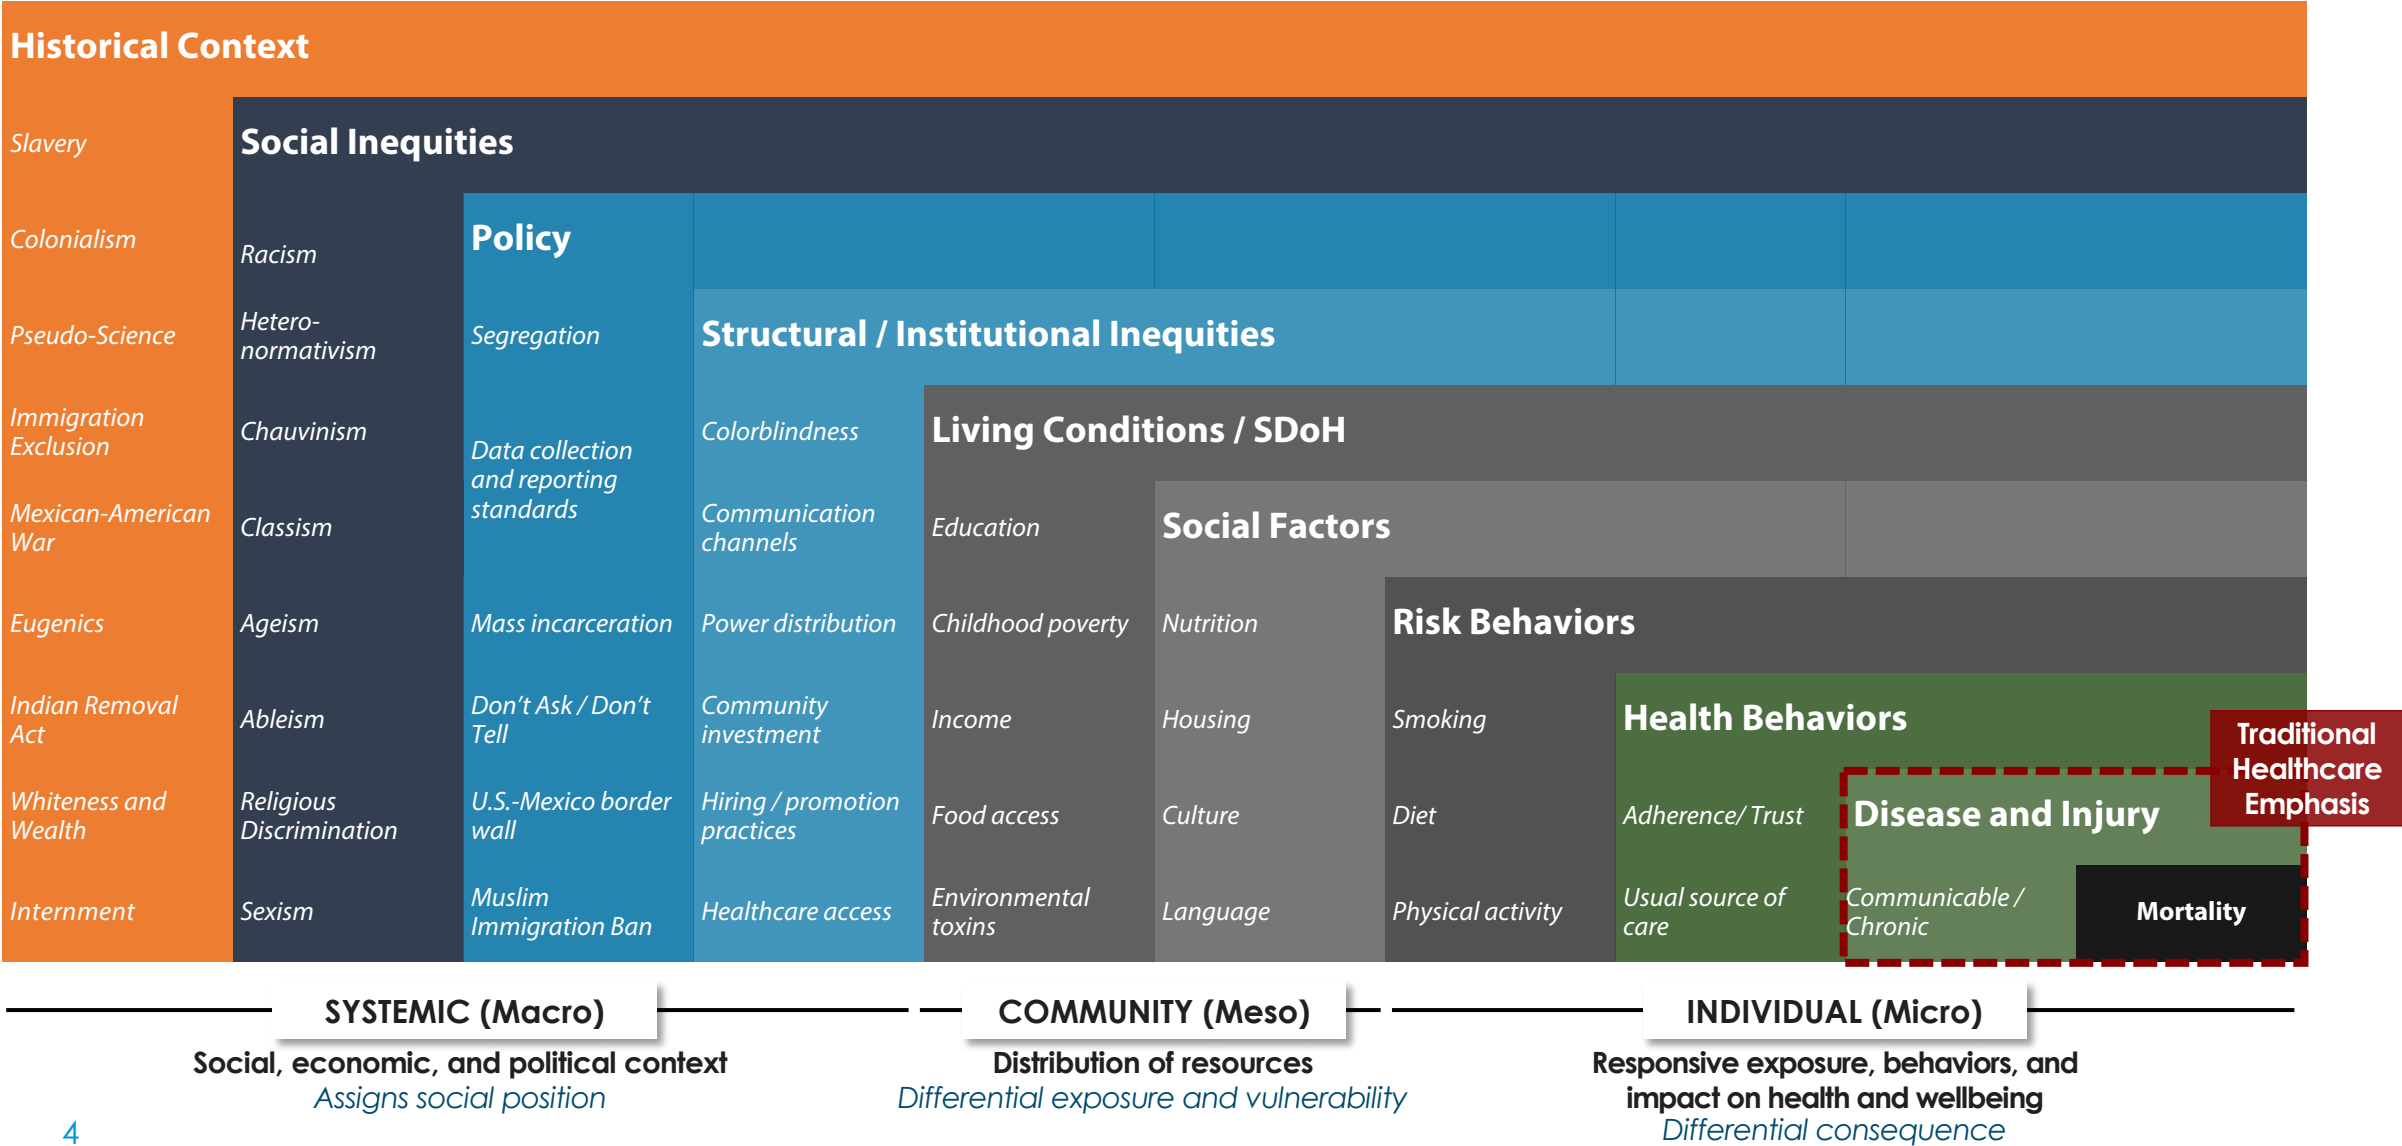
Historical Context

Slavery

Colonialism

Pseudo-Science

Immigration Exclusion

Mexican-American War

Eugenics

Indian Removal Act

Whiteness and Wealth

Internment

Social Inequities

Racism

Hetero-normativism

Chauvinism

Classism

Ageism

Ableism

Religious Discrimination

Sexism

Policy

Segregation

Data collection and reporting standards

Mass incarceration

Don't Ask / Don't Tell

U.S.-Mexico border wall

Muslim Immigration Ban

Structural / Institutional Inequities

Colorblindness

Communication channels

Power distribution

Community investment

Hiring / promotion practices

Healthcare access

Living Conditions / SDoH

Education

Childhood poverty

Income

Food access

Environmental toxins

Social Factors

Nutrition

Housing

Culture

Language

Risk Behaviors

Smoking

Diet

Physical activity

Health Behaviors

Adherence/ Trust

Usual source of care

Traditional Healthcare Emphasis

Disease and Injury

Communicable / Chronic

Mortality

SYSTEMIC (Macro)

Social, economic, and political context
Assigns social position

COMMUNITY (Meso)

Distribution of resources
Differential exposure and vulnerability

INDIVIDUAL (Micro)

Responsive exposure, behaviors, and impact on health and wellbeing
Differential consequence

4